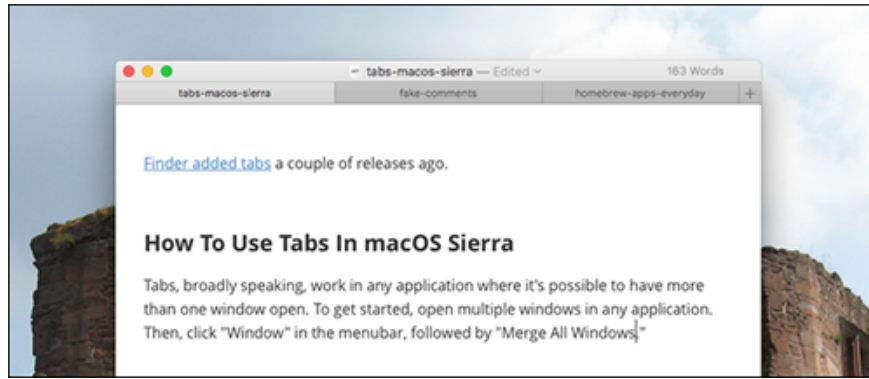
tabs-macos-sierra — Edited

163 Words

tabs-macos-sierra

fake-comments

homebrew-apps-everyday

+

Finder added tabs a couple of releases ago.

How To Use Tabs In macOS Sierra

Tabs, broadly speaking, work in any application where it's possible to have more than one window open. To get started, open multiple windows in any application. Then, click "Window" in the menubar, followed by "Merge All Windows."